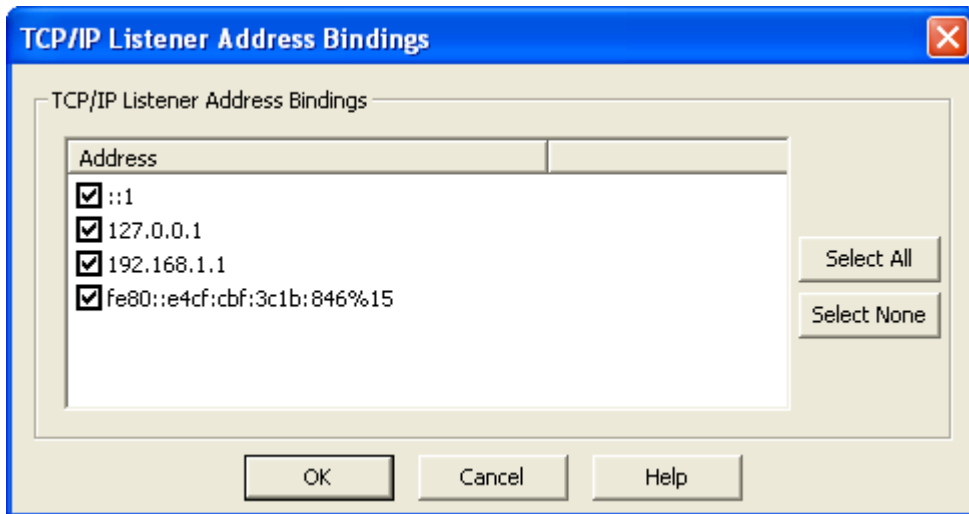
TCP/IP Listener Address Bindings

TCP/IP Listener Address Bindings

| Address | |
|---|---|
| ::1 | |
| 127.0.0.1 | |
| 192.168.1.1 | |
| fe80::e4cf:cbf:3c1b:846%15 | |

Select All

Select None

OK

Cancel

Help